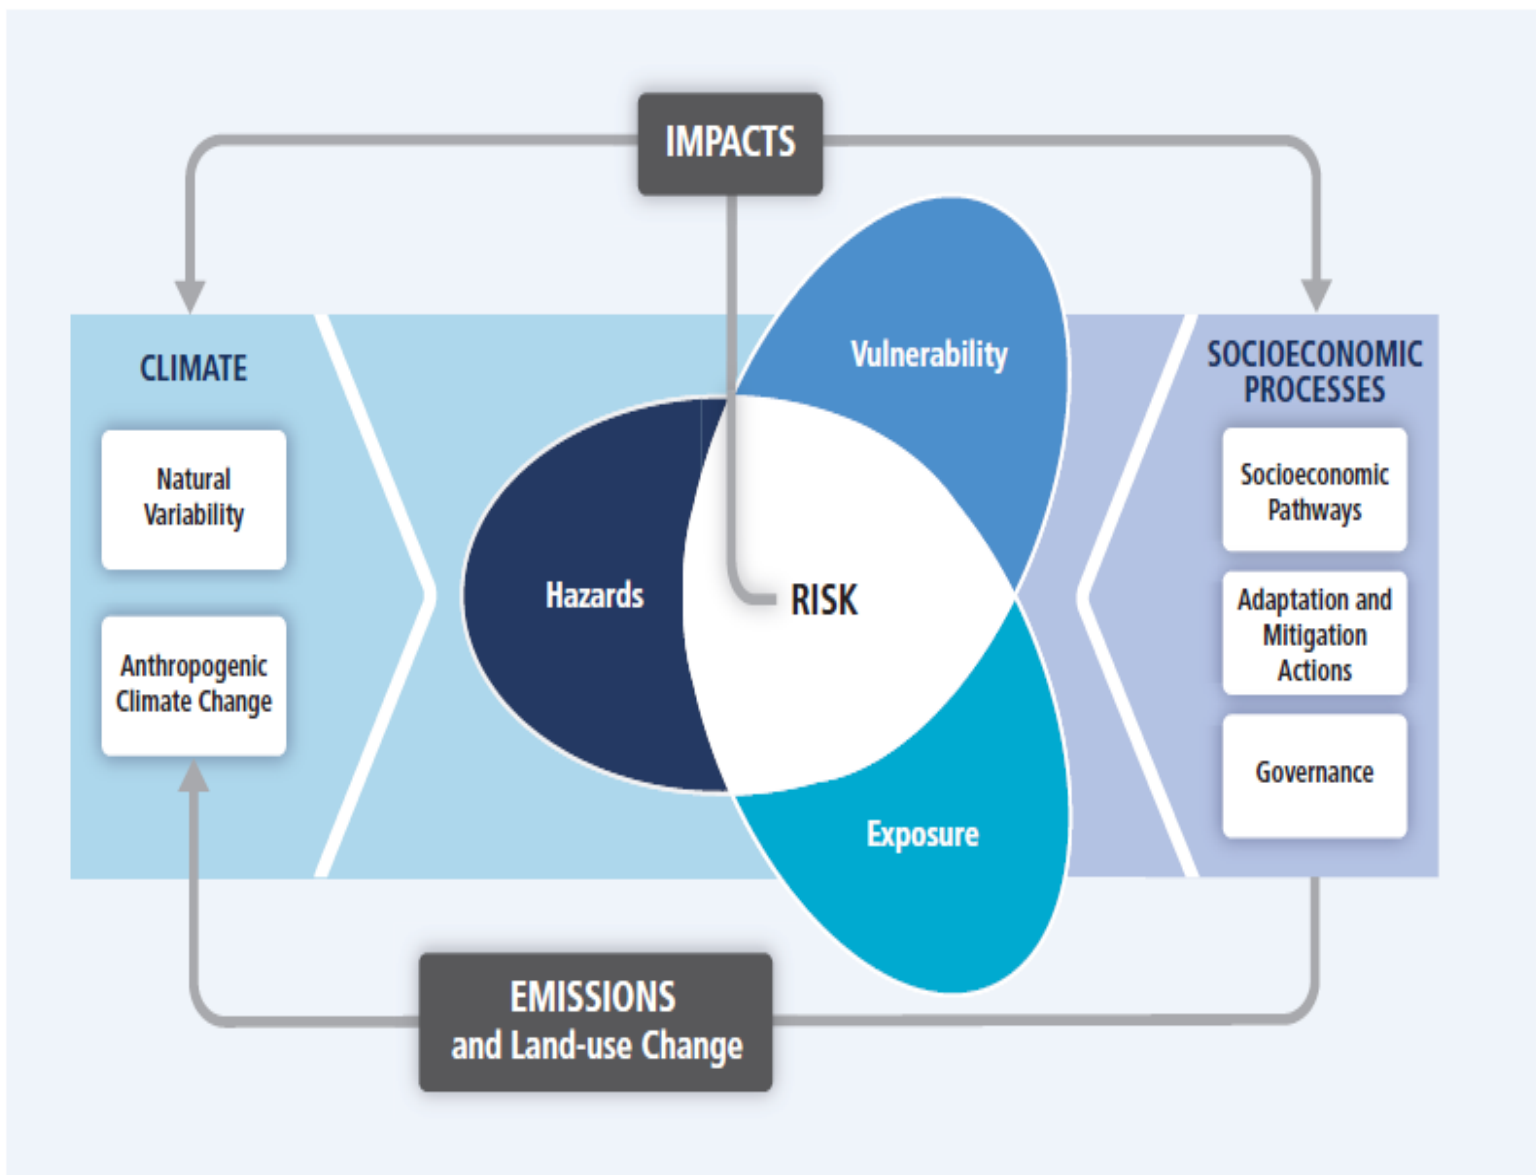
IMPACTS

CLIMATE

Natural Variability

Anthropogenic Climate Change

Vulnerability

Hazards

RISK

Exposure

SOCIOECONOMIC PROCESSES

Socioeconomic Pathways

Adaptation and Mitigation Actions

Governance

EMISSIONS and Land-use Change